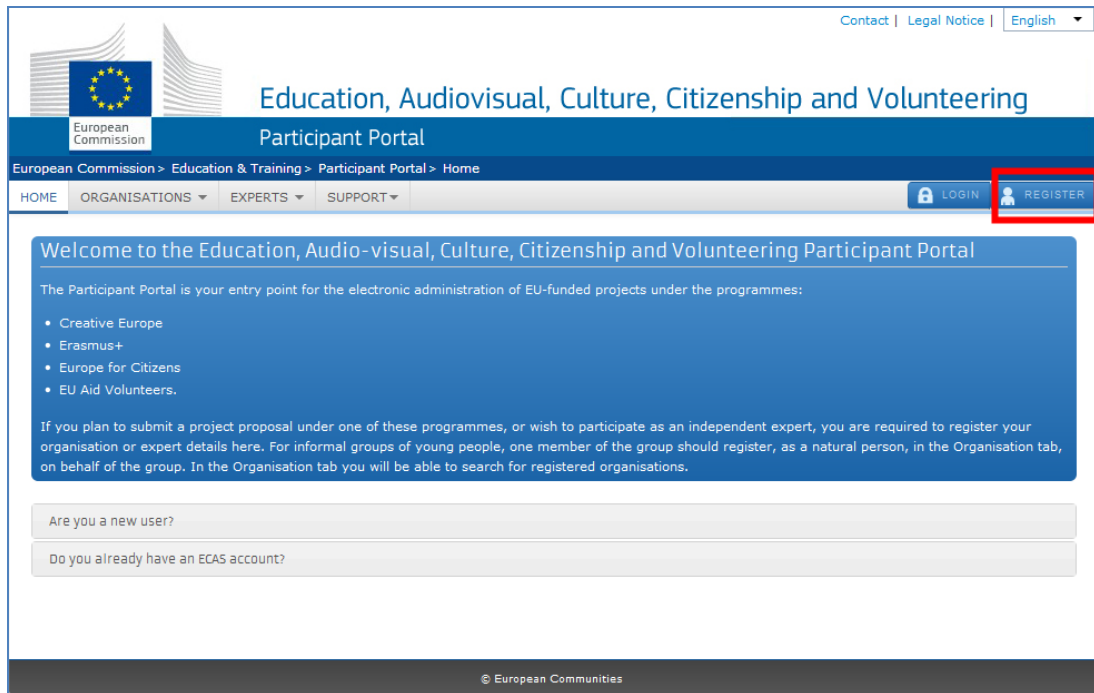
Contact | Legal Notice | English

European Commission

Education, Audiovisual, Culture, Citizenship and Volunteering

Participant Portal

European Commission > Education & Training > Participant Portal > Home

HOME ORGANISATIONS ▾ EXPERTS ▾ SUPPORT ▾ LOGIN REGISTER

Welcome to the Education, Audio-visual, Culture, Citizenship and Volunteering Participant Portal

The Participant Portal is your entry point for the electronic administration of EU-funded projects under the programmes:

- Creative Europe
- Erasmus+
- Europe for Citizens
- EU Aid Volunteers.

If you plan to submit a project proposal under one of these programmes, or wish to participate as an independent expert, you are required to register your organisation or expert details here. For informal groups of young people, one member of the group should register, as a natural person, in the Organisation tab, on behalf of the group. In the Organisation tab you will be able to search for registered organisations.

Are you a new user?

Do you already have an ECAS account?

© European Communities